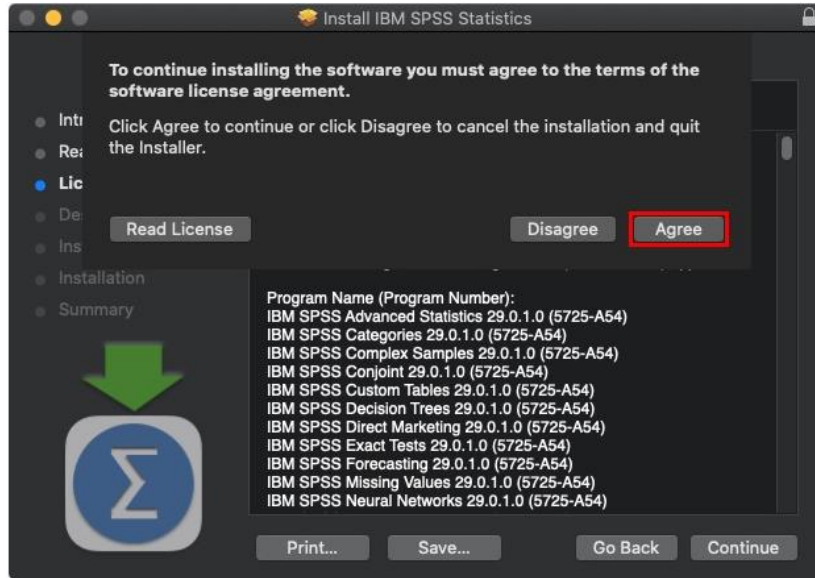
Install IBM SPSS Statistics

To continue installing the software you must agree to the terms of the software license agreement.

Click Agree to continue or click Disagree to cancel the installation and quit the Installer.

Read License

Disagree

Agree

Intr
Rea
Lic
De
Ins
Installation
Summary

Program Name (Program Number):
IBM SPSS Advanced Statistics 29.0.1.0 (5725-A54)
IBM SPSS Categories 29.0.1.0 (5725-A54)
IBM SPSS Complex Samples 29.0.1.0 (5725-A54)
IBM SPSS Conjoint 29.0.1.0 (5725-A54)
IBM SPSS Custom Tables 29.0.1.0 (5725-A54)
IBM SPSS Decision Trees 29.0.1.0 (5725-A54)
IBM SPSS Direct Marketing 29.0.1.0 (5725-A54)
IBM SPSS Exact Tests 29.0.1.0 (5725-A54)
IBM SPSS Forecasting 29.0.1.0 (5725-A54)
IBM SPSS Missing Values 29.0.1.0 (5725-A54)
IBM SPSS Neural Networks 29.0.1.0 (5725-A54)

Print...
Save...
Go Back
Continue